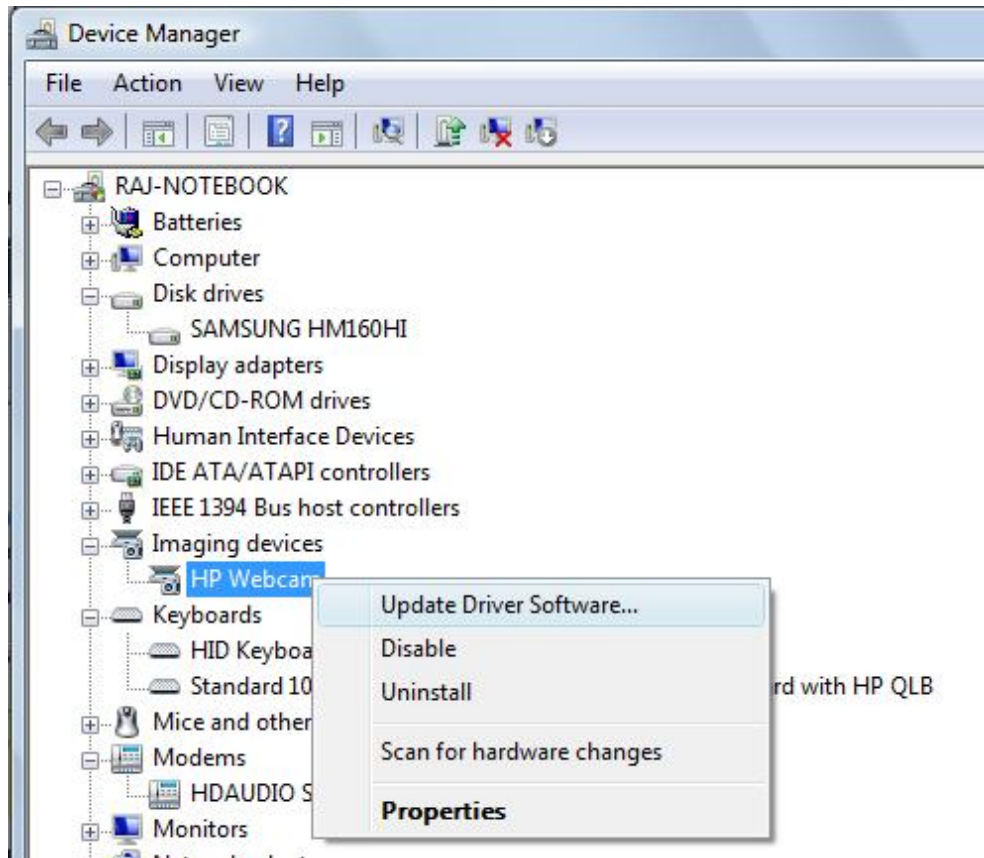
Device Manager

File Action View Help

RAJ-NOTEBOOK
Batteries
Computer
Disk drives
SAMSUNG HM160HI
Display adapters
DVD/CD-ROM drives
Human Interface Devices
IDE ATA/ATAPI controllers
IEEE 1394 Bus host controllers
Imaging devices
HP Webcam
Keyboards
HID Keyboa
Standard 10 rd with HP QLB
Mice and other
Modems
HDAUDIO S
Monitors

Update Driver Software...
Disable
Uninstall
Scan for hardware changes
Properties